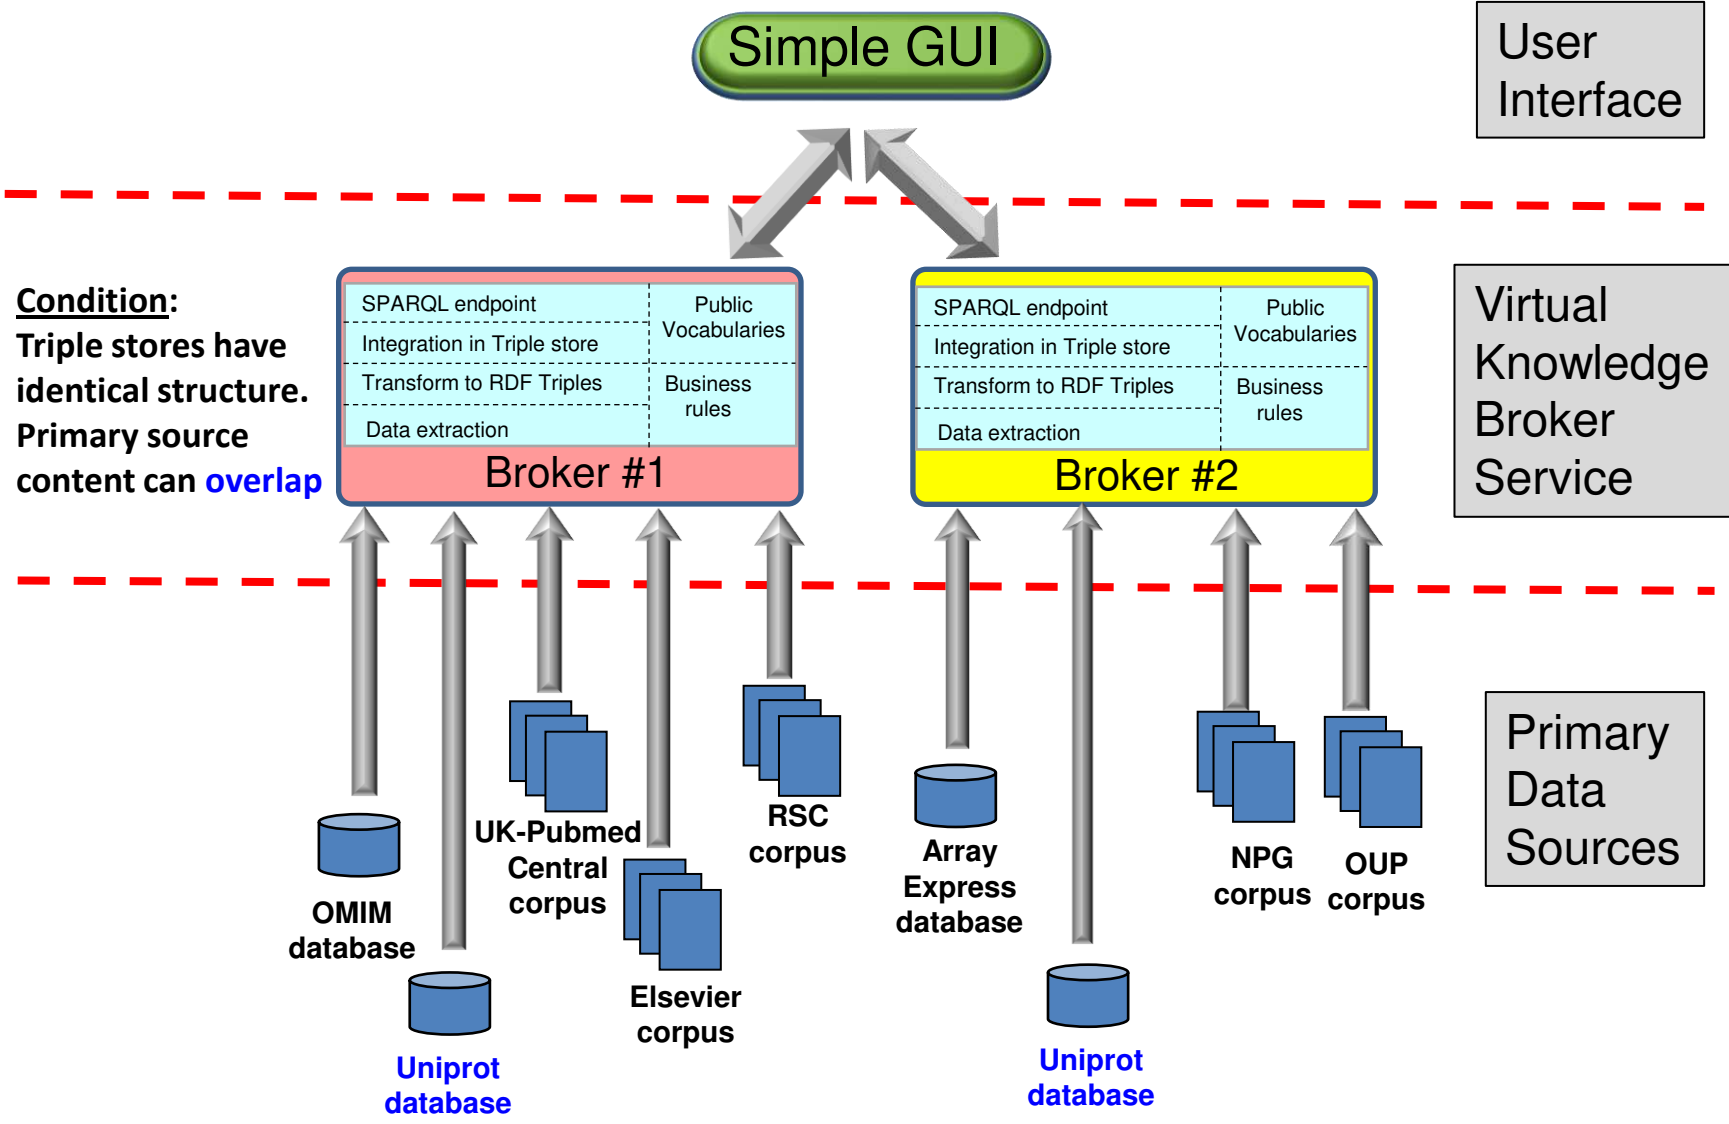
Simple GUI

User Interface

Condition: Triple stores have identical structure. Primary source content can overlap

| SPARQL endpoint | Public Vocabularies |
|---|---|
| Integration in Triple store | |
| Transform to RDF Triples | Business rules |
| Data extraction | |

Broker #1

| SPARQL endpoint | Public Vocabularies |
|---|---|
| Integration in Triple store | |
| Transform to RDF Triples | Business rules |
| Data extraction | |

Broker #2

Virtual Knowledge Broker Service

OMIM database

Uniprot database

UK-Pubmed Central corpus

Elsevier corpus

RSC corpus

Array Express database

Uniprot database

NPG corpus

OUP corpus

Primary Data Sources